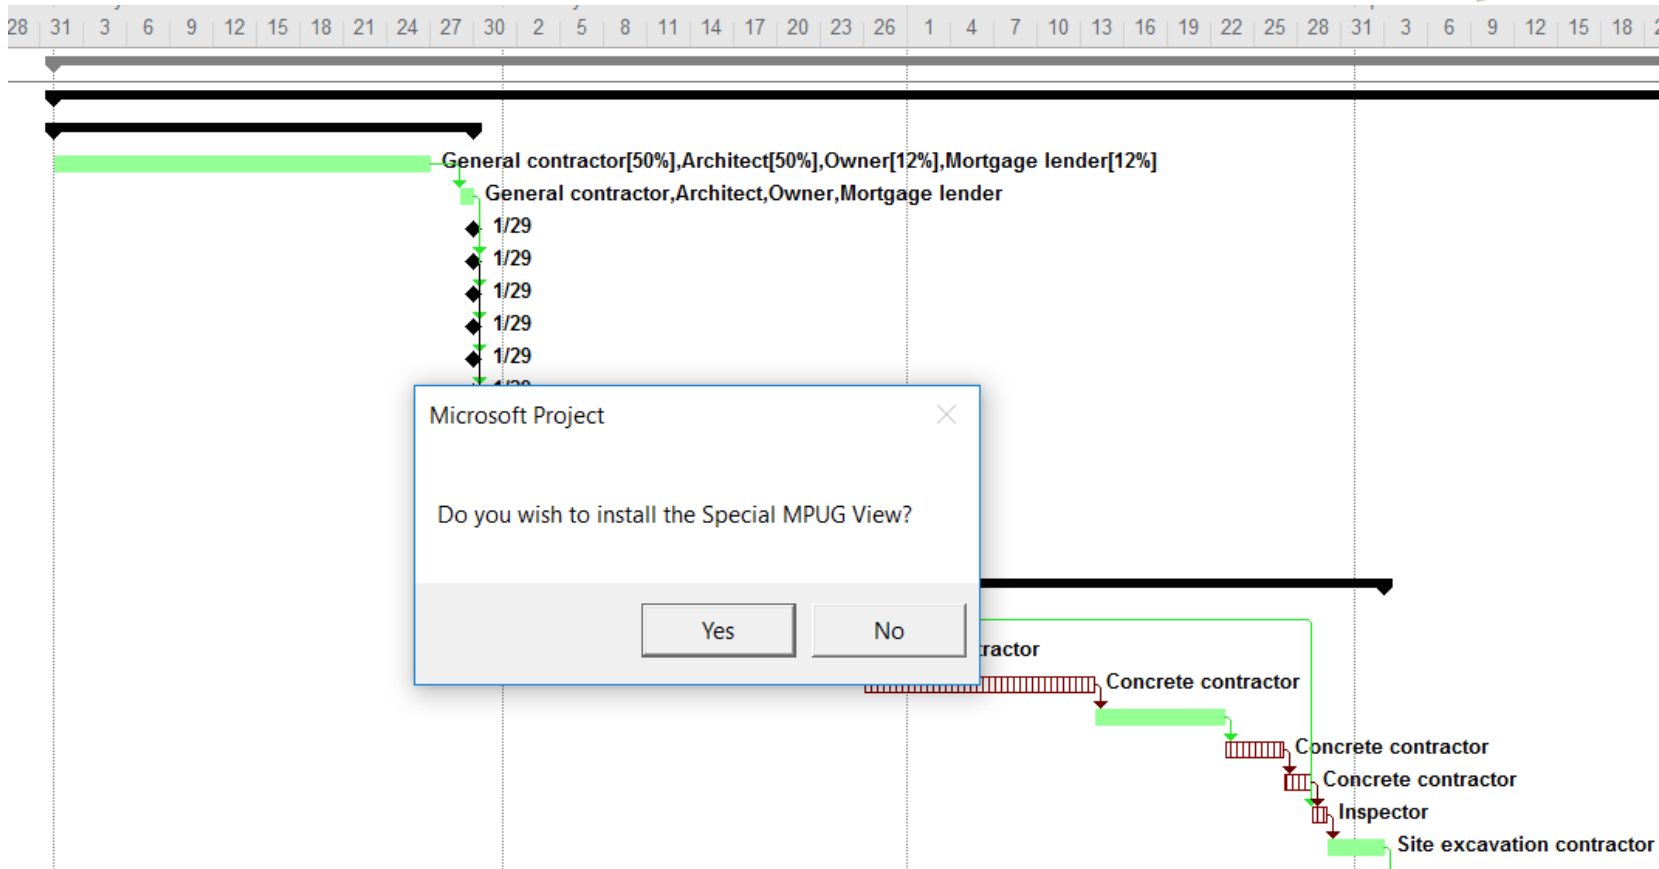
28 | 31 | 3 | 6 | 9 | 12 | 15 | 18 | 21 | 24 | 27 | 30 | 2 | 5 | 8 | 11 | 14 | 17 | 20 | 23 | 26 | 1 | 4 | 7 | 10 | 13 | 16 | 19 | 22 | 25 | 28 | 31 | 3 | 6 | 9 | 12 | 15 | 18

General contractor[50%],Architect[50%],Owner[12%],Mortgage lender[12%]

General contractor,Architect,Owner,Mortgage lender

1/29

1/29

1/29

1/29

1/29

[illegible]

Microsoft Project

Do you wish to install the Special MPUG View?

Yes

No

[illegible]ractor

Concrete contractor

Concrete contractor

Concrete contractor

Inspector

Site excavation contractor